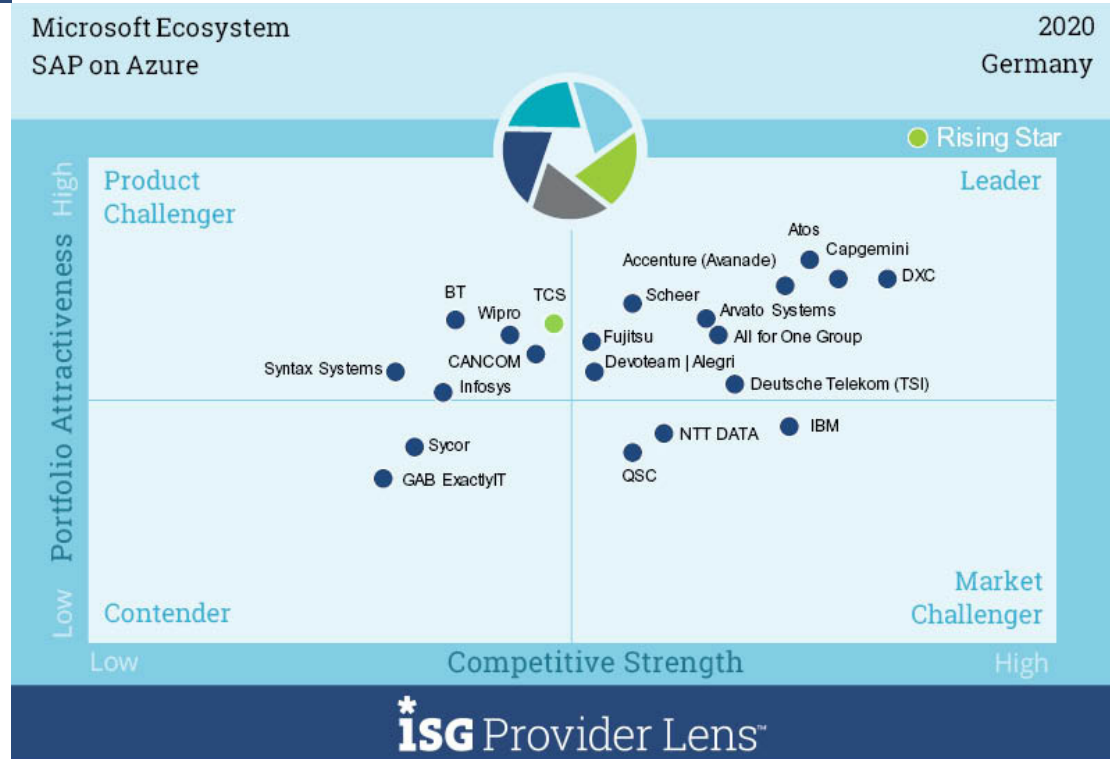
Microsoft Ecosystem
SAP on Azure

2020
Germany

Rising Star

Product Challenger

Leader

Contender

Market Challenger

Portfolio Attractiveness
High
Low

Competitive Strength
Low
High

Atos
Capgemini
Accenture (Avanade)
DXC
Scheer
Arvato Systems
All for One Group
BT
TCS
Wipro
Fujitsu
CANCOM
Devoteam | Alegri
Syntax Systems
Infosys
Deutsche Telekom (TSI)
IBM
NTT DATA
Sycor
QSC
GAB ExactlyIT

ISG Provider Lens™